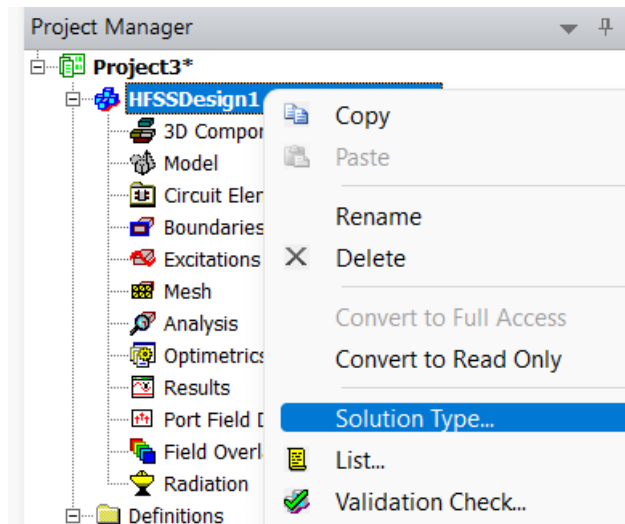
Project Manager

Project3*
HFSSDesign1
3D Compor
Model
Circuit Eler
Boundaries
Excitations
Mesh
Analysis
Optimetrics
Results
Port Field D
Field Overl
Radiation
Definitions

Copy
Paste
Rename
Delete
Convert to Full Access
Convert to Read Only
Solution Type...
List...
Validation Check...